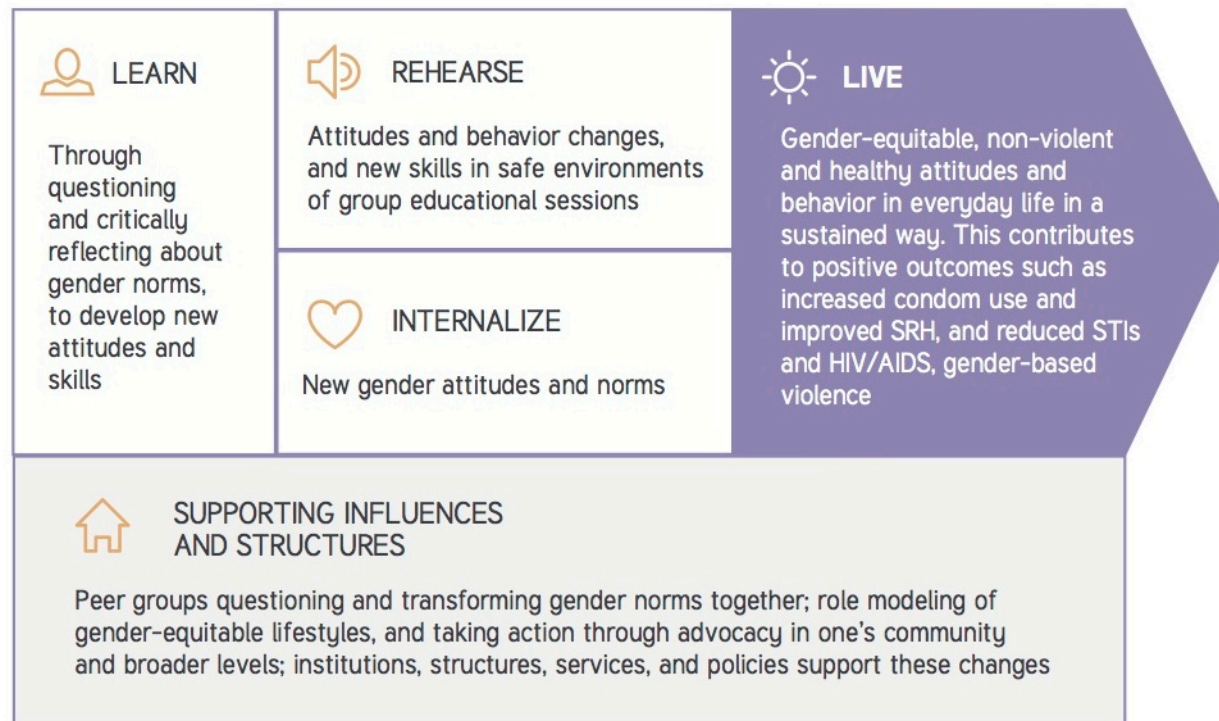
LEARN

Through questioning and critically reflecting about gender norms, to develop new attitudes and skills

REHEARSE

Attitudes and behavior changes, and new skills in safe environments of group educational sessions

INTERNALIZE

New gender attitudes and norms

LIVE

Gender-equitable, non-violent and healthy attitudes and behavior in everyday life in a sustained way. This contributes to positive outcomes such as increased condom use and improved SRH, and reduced STIs and HIV/AIDS, gender-based violence

SUPPORTING INFLUENCES AND STRUCTURES

Peer groups questioning and transforming gender norms together; role modeling of gender-equitable lifestyles, and taking action through advocacy in one's community and broader levels; institutions, structures, services, and policies support these changes